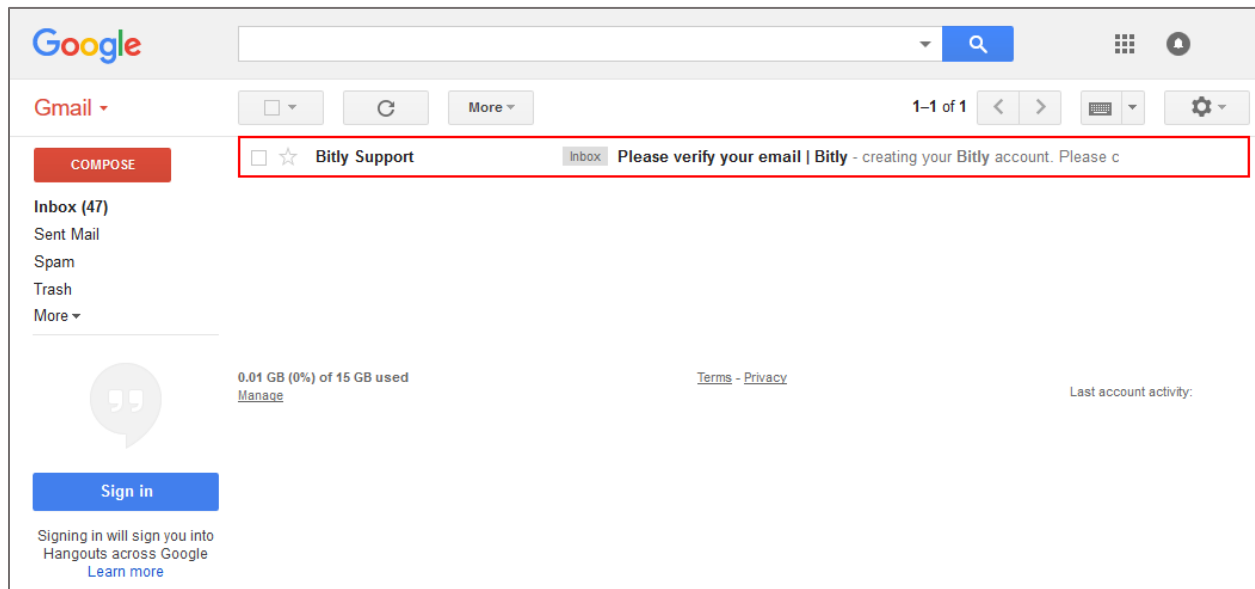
Google

Gmail

More

1–1 of 1

COMPOSE

Bitly Support Inbox Please verify your email | Bitly - creating your Bitly account. Please c

Inbox (47)
Sent Mail
Spam
Trash
More

0.01 GB (0%) of 15 GB used
Manage

Terms - Privacy

Last account activity:

Sign in

Signing in will sign you into Hangouts across Google
Learn more